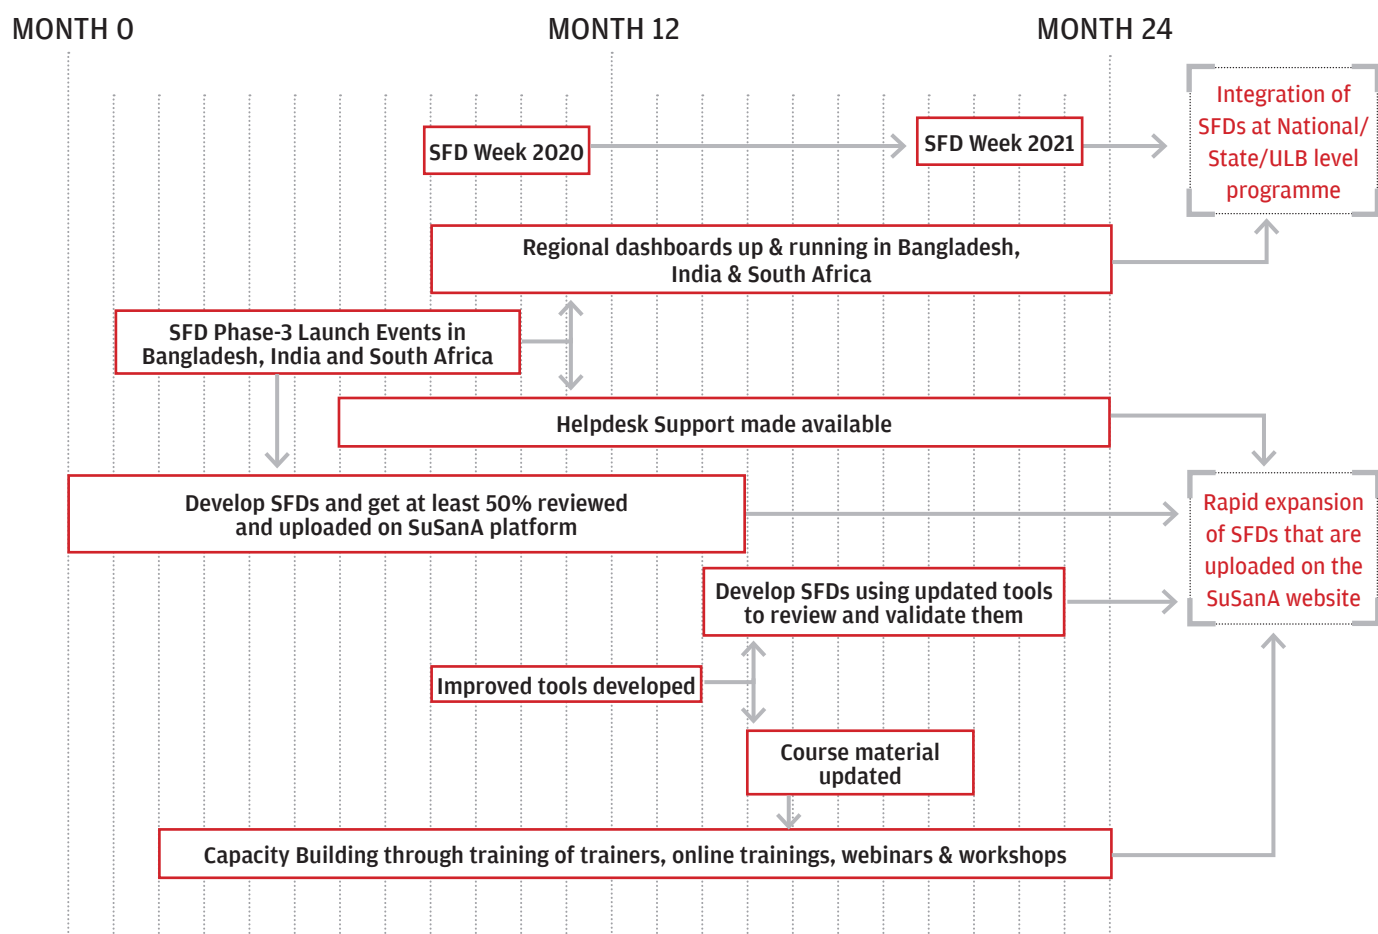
MONTH 0

MONTH 12

MONTH 24

SFD Week 2020

SFD Week 2021

Integration of SFDs at National/ State/ULB level programme

Regional dashboards up & running in Bangladesh, India & South Africa

SFD Phase-3 Launch Events in Bangladesh, India and South Africa

Helpdesk Support made available

Develop SFDs and get at least 50% reviewed and uploaded on SuSanA platform

Rapid expansion of SFDs that are uploaded on the SuSanA website

Develop SFDs using updated tools to review and validate them

Improved tools developed

Course material updated

Capacity Building through training of trainers, online trainings, webinars & workshops